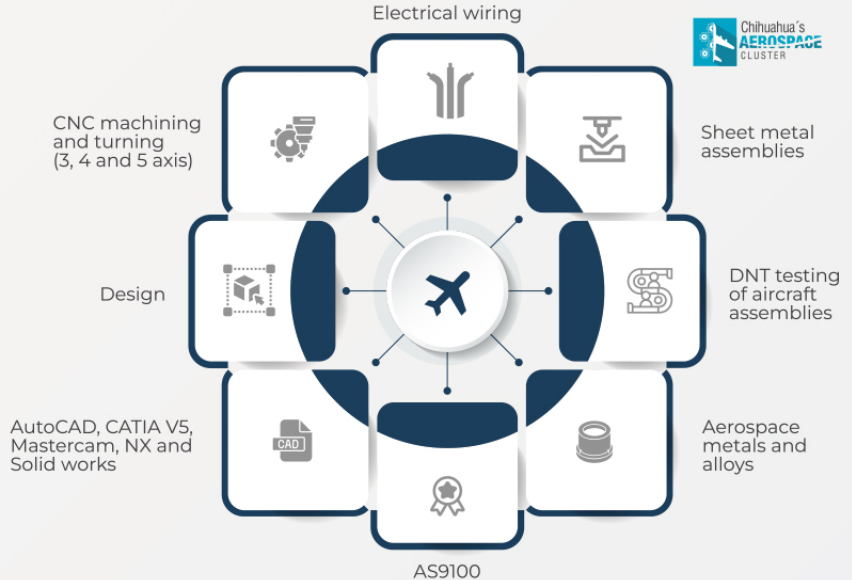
Electrical wiring

Chihuahua´s AEROSPACE CLUSTER

CNC machining and turning (3, 4 and 5 axis)

Sheet metal assemblies

Design

DNT testing of aircraft assemblies

AutoCAD, CATIA V5, Mastercam, NX and Solid works

CAD

Aerospace metals and alloys

AS9100